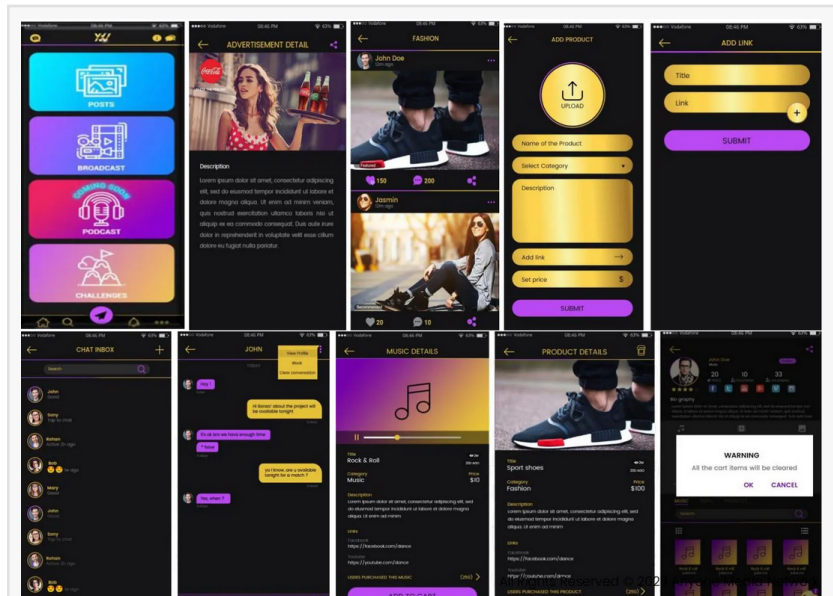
●●●●○ Vodafone 05:46 PM 63%

POSTS

BROADCAST

COMING SOON
PODCAST

CHALLENGES

●●●●○ Vodafone 05:46 PM 63%

ADVERTISEMENT DETAIL

Description

Lorem ipsum dolor sit amet, consectetur adipiscing elit, sed do eiusmod tempor incididunt ut labore et dolore magna aliqua. Ut enim ad minim veniam, quis nostrud exercitation ullamco laboris nisi ut aliquip ex ea commodo consequat. Duis aute irure dolor in reprehenderit in voluptate velit esse cillum dolore eu fugiat nulla pariatur.

FASHION

John Doe

150 200

Jasmin

20 10

ADD PRODUCT

UPLOAD

Name of the Product

Select Category

Description

Add link

Set price

SUBMIT

ADD LINK

Title

Link

SUBMIT

CHAT INBOX

Search

John

Sony

Rohan

Bob

Mary

John

Sony

Rohan

Bob

JOHN

View Profile

Block

Clear conversation

Hey !

Hi Rohan about the project will be available tonight

Ok ok i'm here enough time

? Noted

Ya i know, are u available tonight for a match ?

Yes, when ?

MUSIC DETAILS

Title
Rock & Roll

Category
Music

Price
$10

Description
Lorem ipsum dolor sit amet, consectetur adipiscing elit, sed do eiusmod tempor incididunt ut labore et dolore magna aliqua. Ut enim ad minim

Links
Facebook
https://facebook.com/dance
Youtube
https://youtube.com/dance

USERS PURCHASED THIS MUSIC

ADD TO CART

PRODUCT DETAILS

Title
Sport shoes

Category
Fashion

Price
$100

Description
Lorem ipsum dolor sit amet, consectetur adipiscing elit, sed do eiusmod tempor incididunt ut labore et dolore magna aliqua. Ut enim ad minim veniam

Links
Facebook
https://facebook.com/dance
Youtube
https://youtube.com/dance

USERS PURCHASED THIS PRODUCT

John Doe

20 10 33

Bio graphy

WARNING
All the cart items will be cleared
OK CANCEL

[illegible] reserved © 202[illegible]